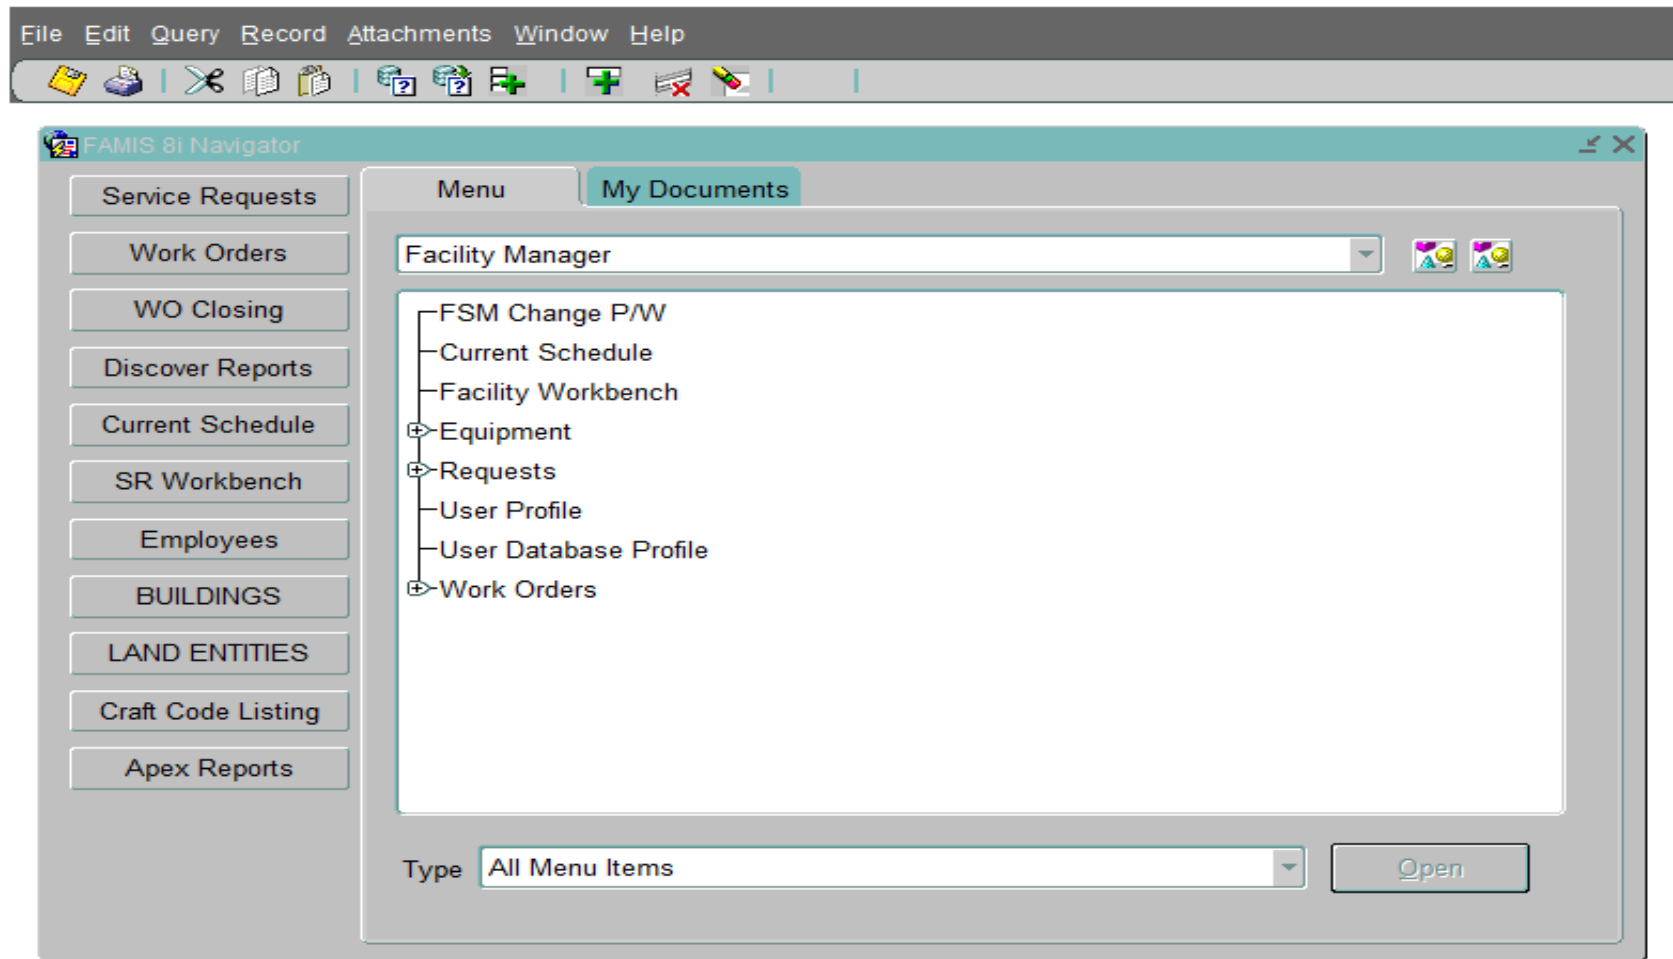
File Edit Query Record Attachments Window Help

FAMIS 8i Navigator

Service Requests
Work Orders
WO Closing
Discover Reports
Current Schedule
SR Workbench
Employees
BUILDINGS
LAND ENTITIES
Craft Code Listing
Apex Reports

Menu
My Documents

Facility Manager

FSM Change P/W
Current Schedule
Facility Workbench
Equipment
Requests
User Profile
User Database Profile
Work Orders

Type All Menu Items
Open